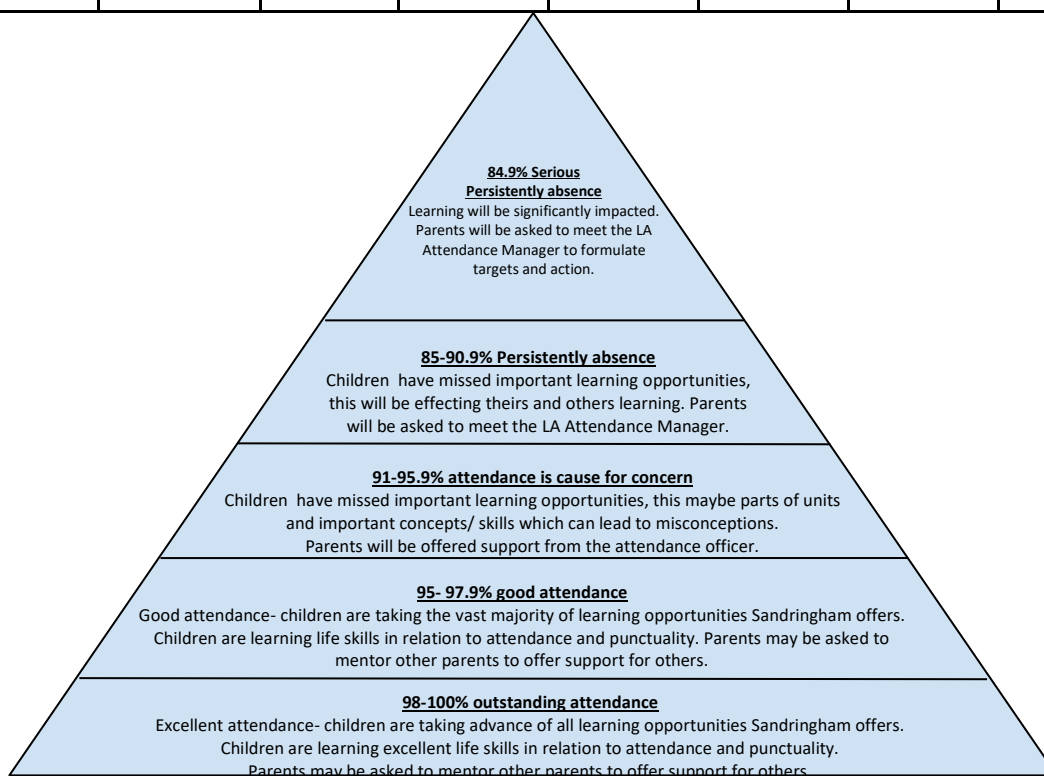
84.9% Serious
Persistently absence
Learning will be significantly impacted. Parents will be asked to meet the LA Attendance Manager to formulate targets and action.

85-90.9% Persistently absence
Children have missed important learning opportunities, this will be effecting theirs and others learning. Parents will be asked to meet the LA Attendance Manager.

91-95.9% attendance is cause for concern
Children have missed important learning opportunities, this maybe parts of units and important concepts/ skills which can lead to misconceptions. Parents will be offered support from the attendance officer.

95- 97.9% good attendance
Good attendance- children are taking the vast majority of learning opportunities Sandringham offers. Children are learning life skills in relation to attendance and punctuality. Parents may be asked to mentor other parents to offer support for others.

98-100% outstanding attendance
Excellent attendance- children are taking advance of all learning opportunities Sandringham offers. Children are learning excellent life skills in relation to attendance and punctuality. Parents may be asked to mentor other parents to offer support for others.